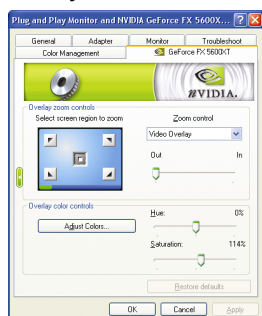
Plug and Play Monitor and NVIDIA GeForce FX 5600X...

General
Adapter
Monitor
Troubleshoot
Color Management
GeForce FX 5600XT

NVIDIA.

Overlay zoom controls
Select screen region to zoom
Zoom control
Video Overlay
Out
In

Overlay color controls
Adjust Colors...
Hue:
0%
Saturation:
114%
Restore defaults

OK
Cancel
Apply